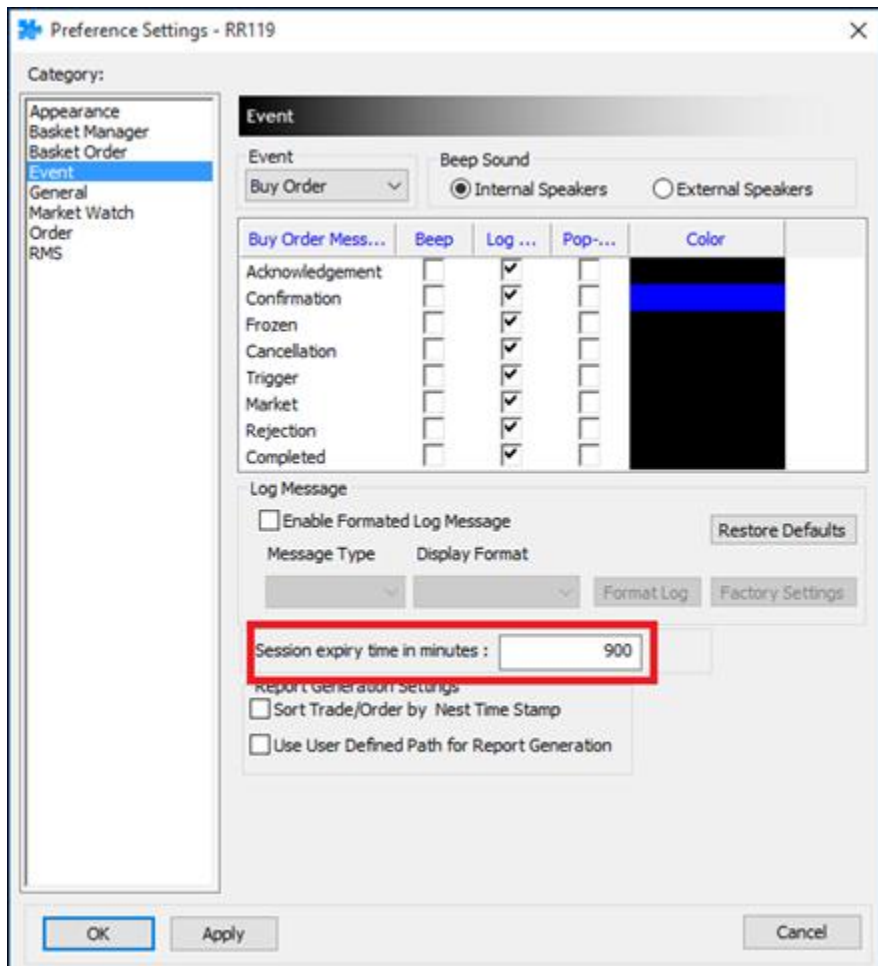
Preference Settings - RR119

Category:

Appearance
Basket Manager
Basket Order
Event
General
Market Watch
Order
RMS

Event

Event
Buy Order

Beep Sound
Internal Speakers
External Speakers

| Buy Order Mess... | Beep | Log ... | Pop-... | Color |
|---|---|---|---|---|
| Acknowledgement | | ☑ | | |
| Confirmation | | ☑ | | |
| Frozen | | ☑ | | |
| Cancellation | | ☑ | | |
| Trigger | | ☑ | | |
| Market | | ☑ | | |
| Rejection | | ☑ | | |
| Completed | | ☑ | | |

Log Message
Enable Formated Log Message
Restore Defaults
Message Type
Display Format
Format Log
Factory Settings

Session expiry time in minutes : 900

Report Generation Settings
Sort Trade/Order by Nest Time Stamp
Use User Defined Path for Report Generation

OK
Apply
Cancel